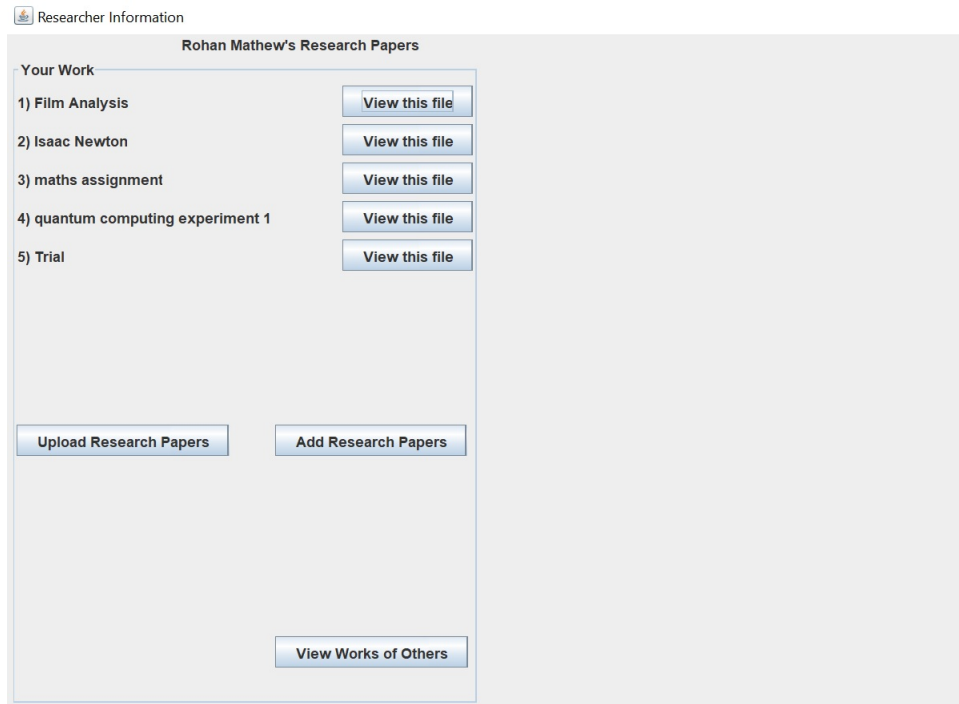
Researcher Information

Rohan Mathew's Research Papers

Your Work

1) Film Analysis
View this file

2) Isaac Newton
View this file

3) maths assignment
View this file

4) quantum computing experiment 1
View this file

5) Trial
View this file

Upload Research Papers

Add Research Papers

View Works of Others